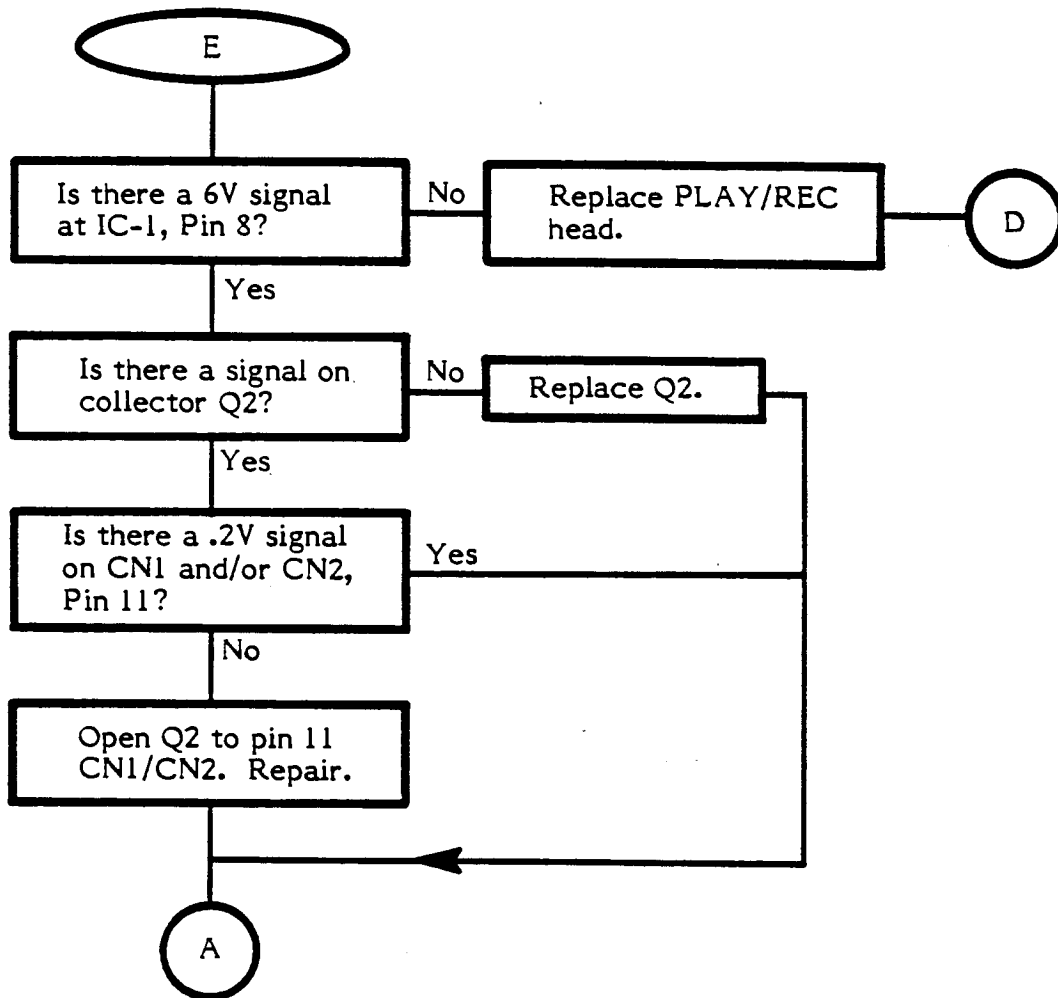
E

Is there a 6V signal at IC-1, Pin 8?

No

Replace PLAY/REC head.

D

Yes

Is there a signal on collector Q2?

No

Replace Q2.

Yes

Is there a .2V signal on CN1 and/or CN2, Pin 11?

Yes

No

Open Q2 to pin 11 CN1/CN2. Repair.

A